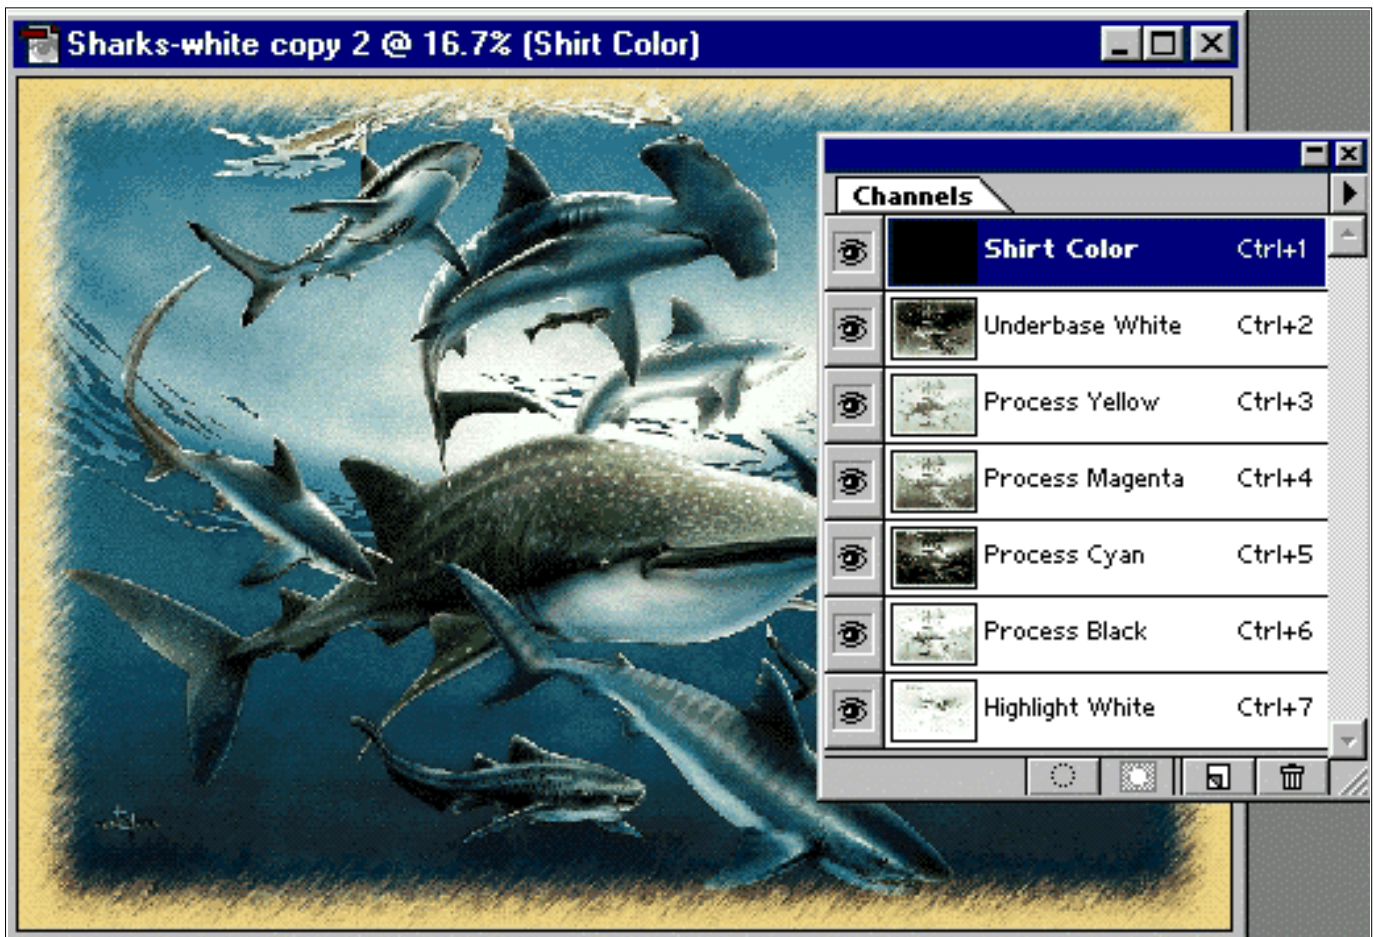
Sharks-white copy 2 @ 16.7% (Shirt Color)

Channels

| | |
|---|---|
| Shirt Color | Ctrl+1 |
| Underbase White | Ctrl+2 |
| Process Yellow | Ctrl+3 |
| Process Magenta | Ctrl+4 |
| Process Cyan | Ctrl+5 |
| Process Black | Ctrl+6 |
| Highlight White | Ctrl+7 |